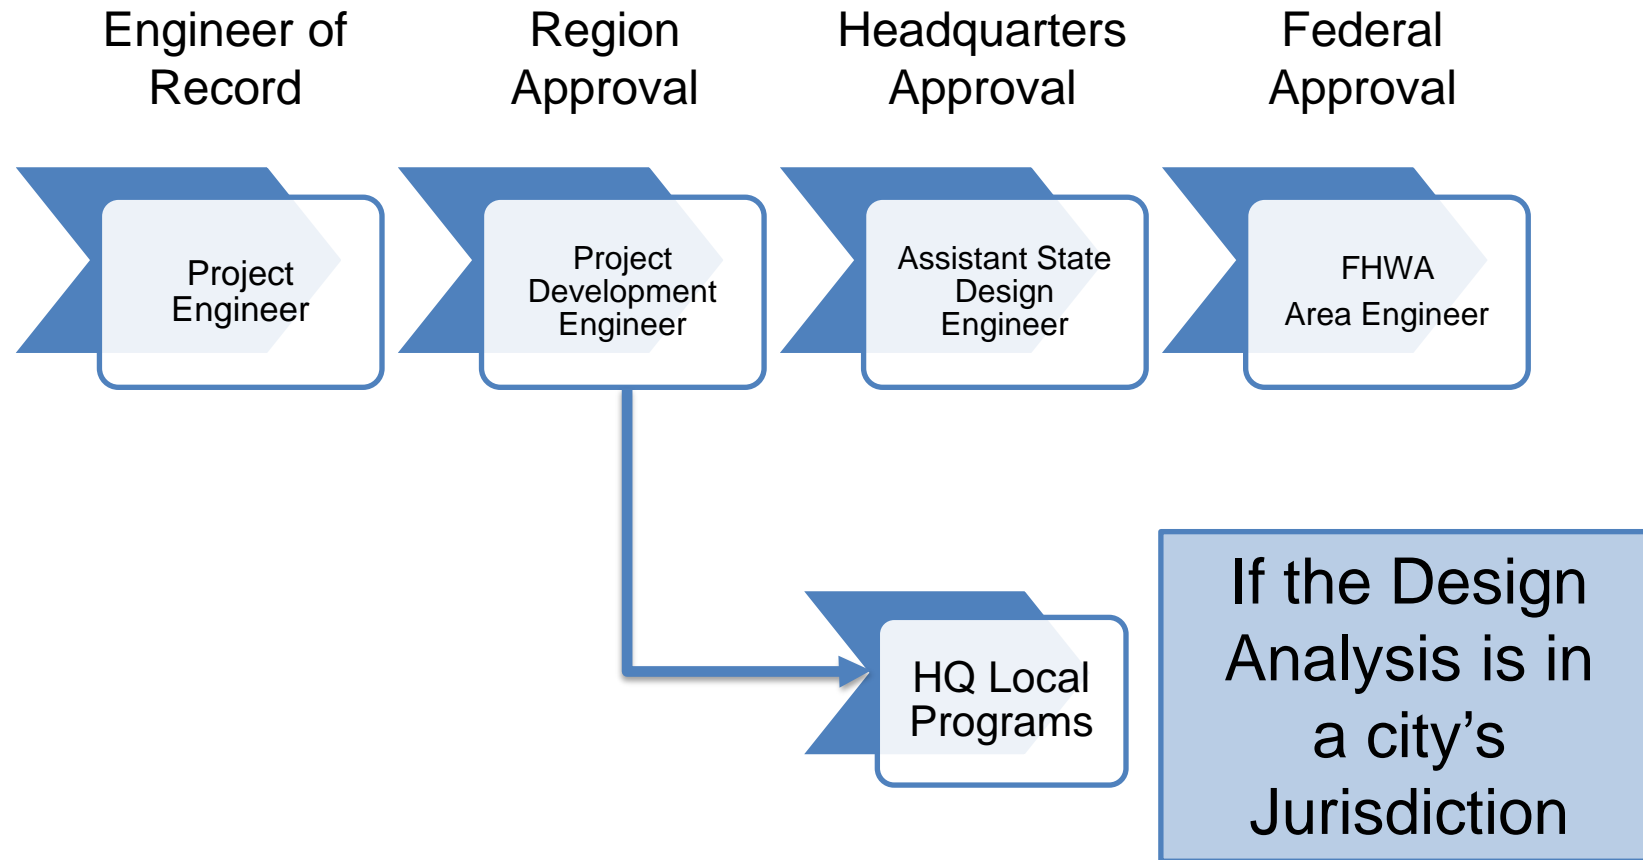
Engineer of Record

Region Approval

Headquarters Approval

Federal Approval

Project Engineer

Project Development Engineer

Assistant State Design Engineer

FHWA
Area Engineer

HQ Local Programs

If the Design Analysis is in a city's Jurisdiction